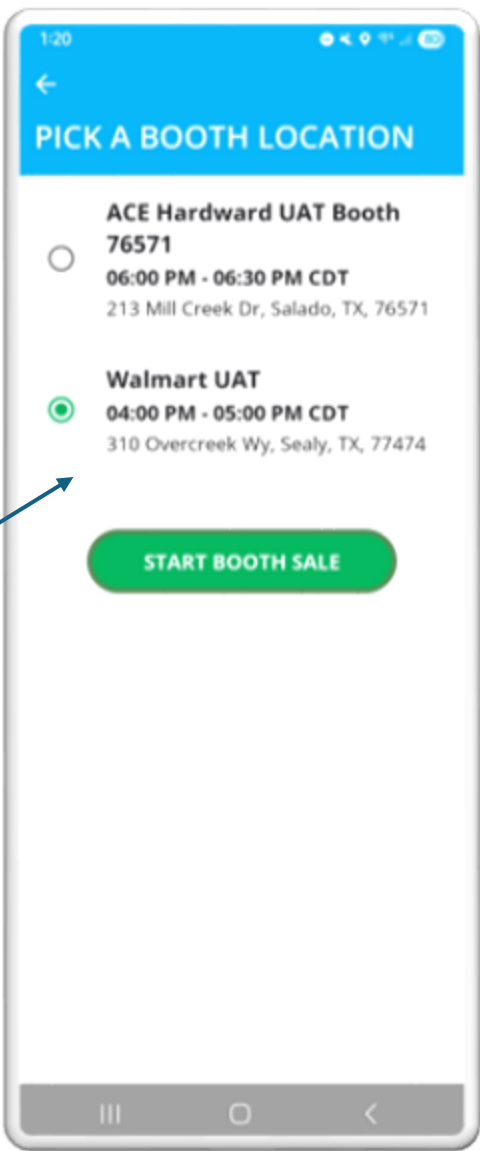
1:20

←

PICK A BOOTH LOCATION

ACE Hardward UAT Booth 76571
06:00 PM - 06:30 PM CDT
213 Mill Creek Dr, Salado, TX, 76571

Walmart UAT
04:00 PM - 05:00 PM CDT
310 Overcreek Wy, Sealy, TX, 77474

START BOOTH SALE